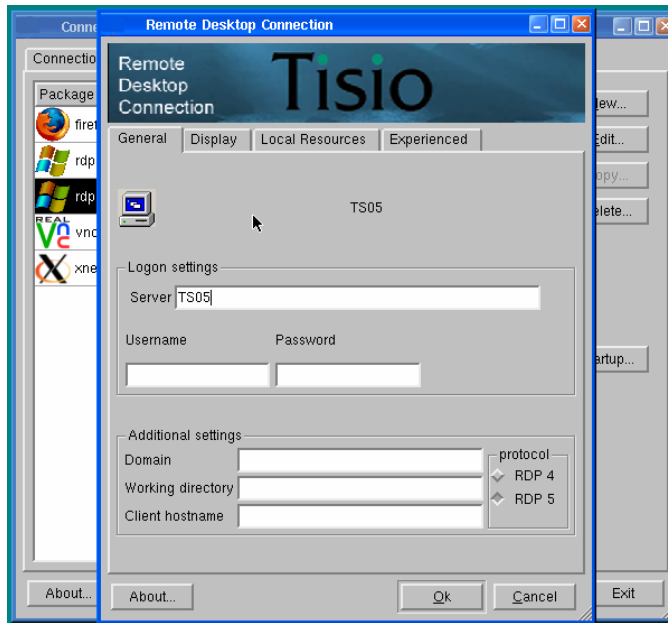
Conne
Connectio
Package
firef
rdp
rdp
REAL vnc
xne
About...

ew...
Edit...
opy...
elete...
artup...
Exit

Remote Desktop Connection

Remote Desktop Connection
Tisio

General | Display | Local Resources | Experienced

TS05

Logon settings
Server TS05
Username
Password

Additional settings
Domain
Working directory
Client hostname
protocol
RDP 4
RDP 5

About...
Ok
Cancel